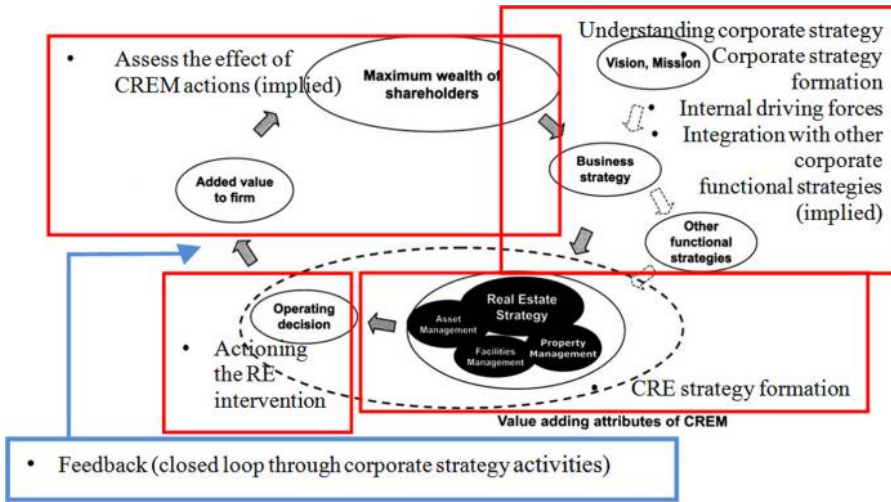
• Assess the effect of CREM actions (implied)

Maximum wealth of shareholders

Understanding corporate strategy

Vision, Mission

• Corporate strategy formation

• Internal driving forces

• Integration with other corporate functional strategies (implied)

Business strategy

Other functional strategies

Added value to firm

Operating decision

Real Estate Strategy

Asset Management

Facilities Management

Property Management

• Actioning the RE intervention

• CRE strategy formation

Value adding attributes of CREM

• Feedback (closed loop through corporate strategy activities)